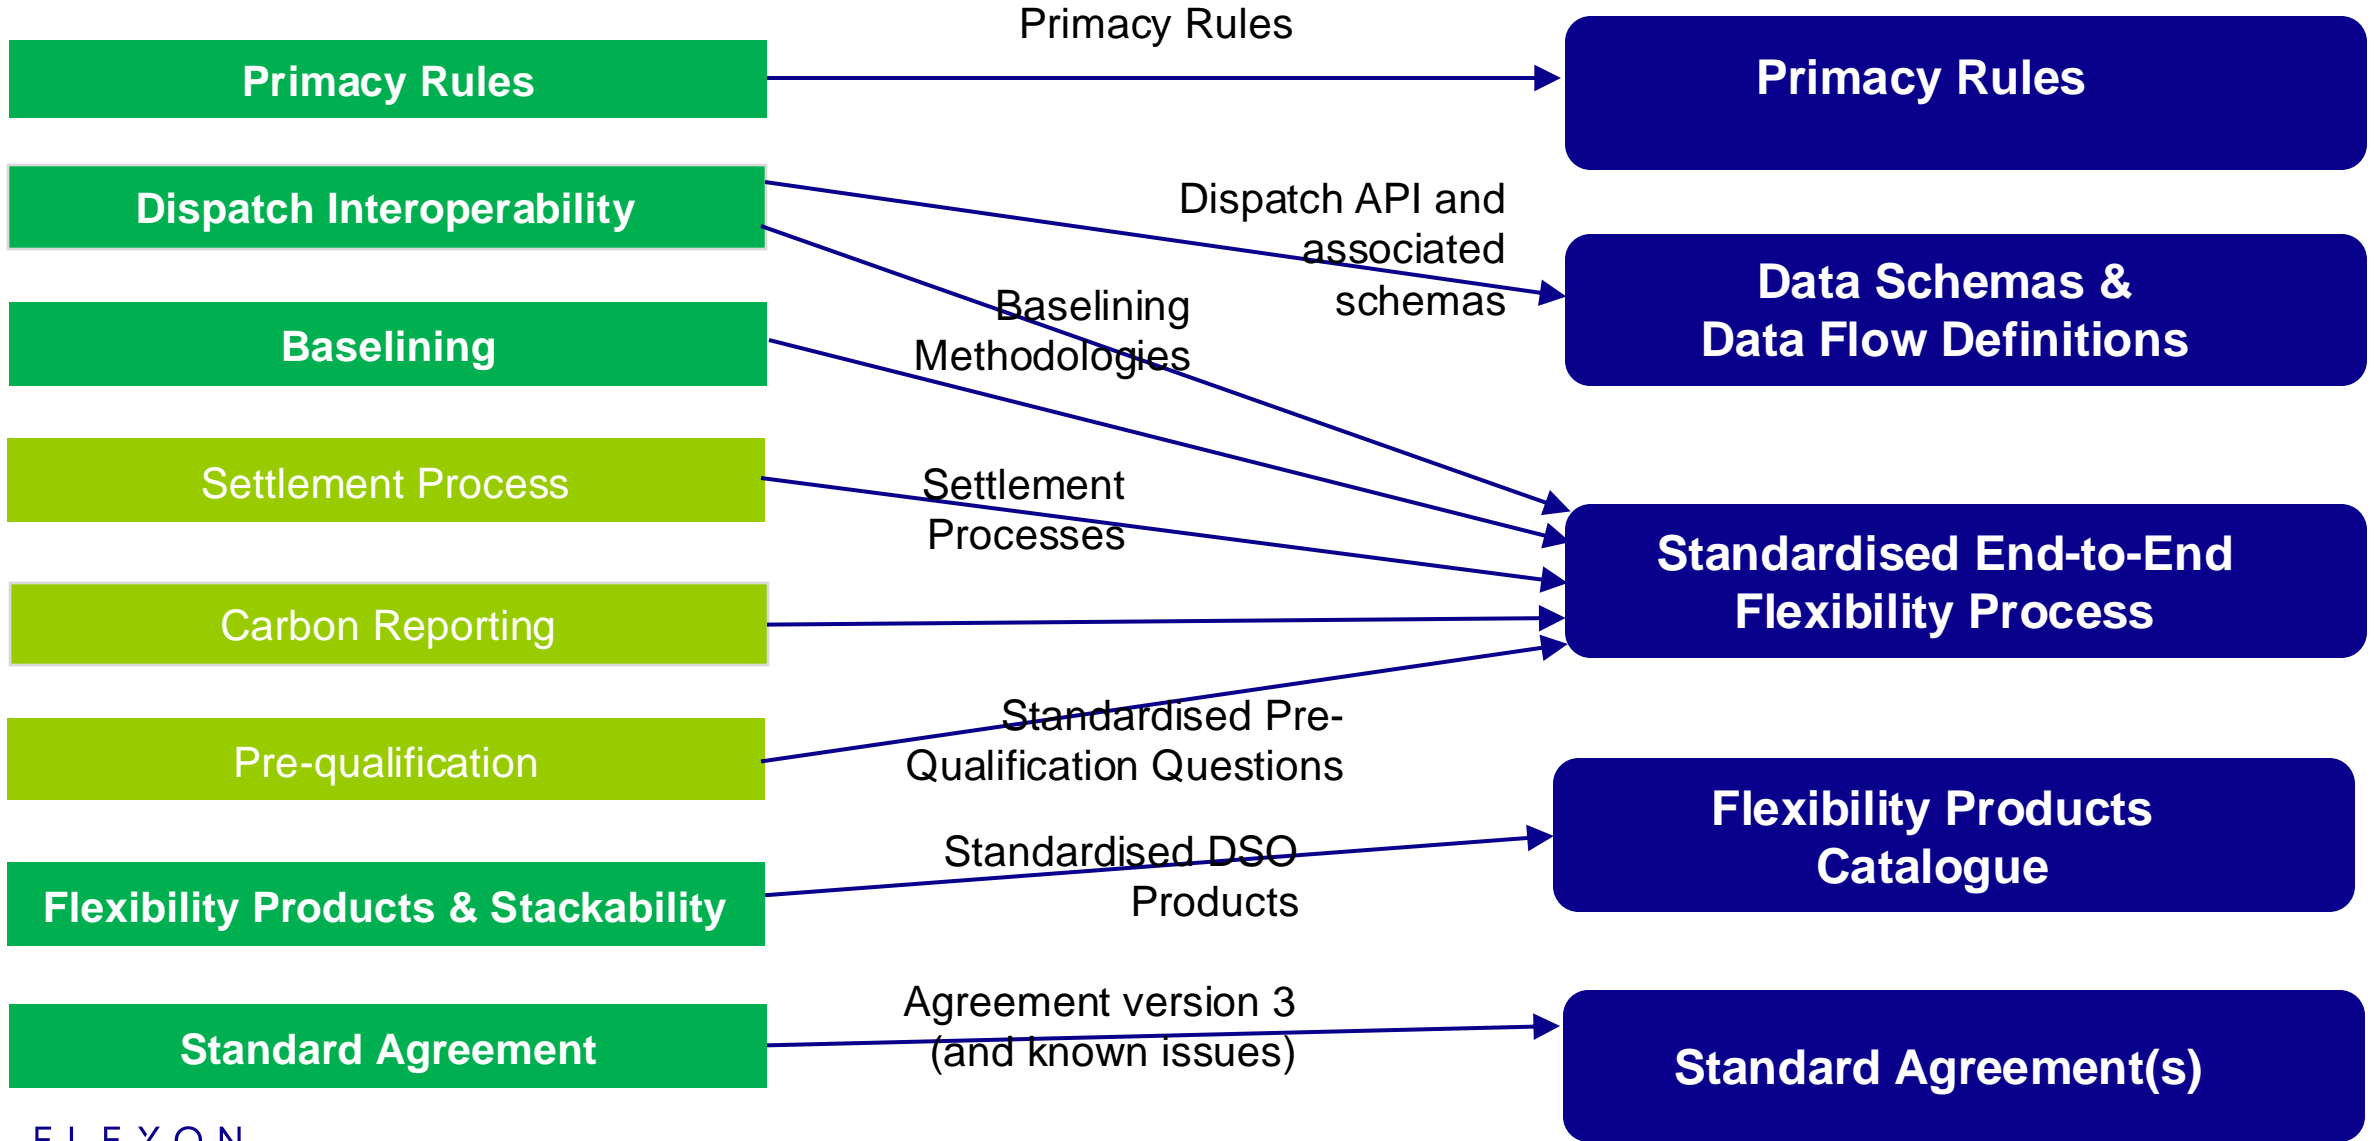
Primacy Rules

Dispatch Interoperability

Baselining

Settlement Process

Carbon Reporting

Pre-qualification

Flexibility Products & Stackability

Standard Agreement

Primacy Rules

Dispatch API and associated schemas

Baselining Methodologies

Settlement Processes

Standardised Pre-Qualification Questions

Standardised DSO Products

Agreement version 3 (and known issues)

Primacy Rules

Data Schemas & Data Flow Definitions

Standardised End-to-End Flexibility Process

Flexibility Products Catalogue

Standard Agreement(s)

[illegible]